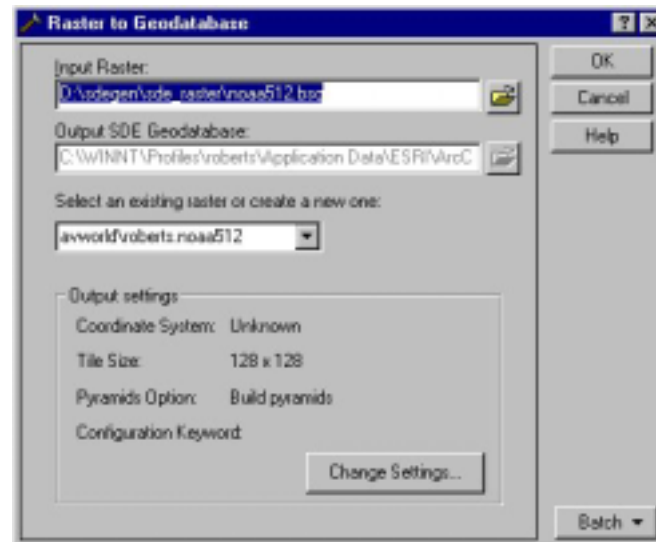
Raster to Geodatabase

?

Input Raster:

D:\sdegen\sde_raster\noaa512.bsq

Output SDE Geodatabase:

C:\WINNT\Profiles\roberts\Application Data\ESRI\ArcC

Select an existing raster or create a new one:

avworld\roberts.noaa512

Output settings

Coordinate System: Unknown

Tile Size: 128 x 128

Pyramids Option: Build pyramids

Configuration Keyword:

Change Settings...

OK

Cancel

Help

Batch